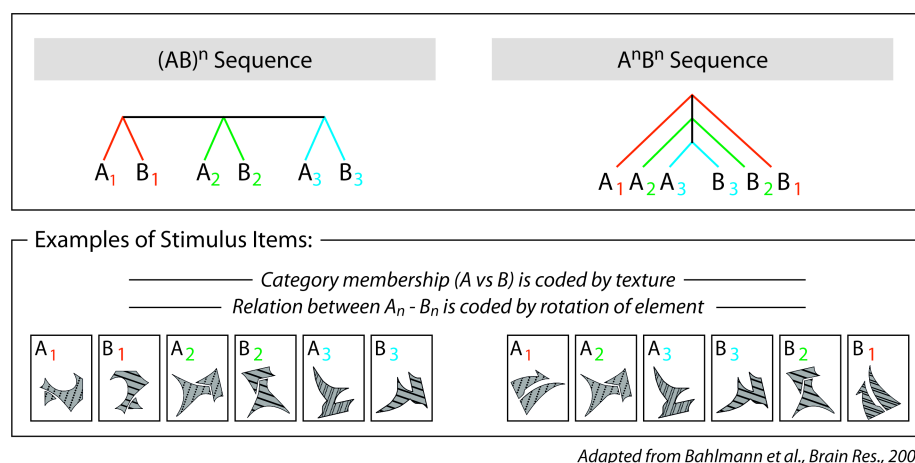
$(AB)^n$ Sequence

$A^nB^n$ Sequence

$A_1$ $B_1$ $A_2$ $B_2$ $A_3$ $B_3$

$A_1$ $A_2$ $A_3$ $B_3$ $B_2$ $B_1$

Examples of Stimulus Items:

Category membership (A vs B) is coded by texture

Relation between $A_n$ - $B_n$ is coded by rotation of element

$A_1$ $B_1$ $A_2$ $B_2$ $A_3$ $B_3$

$A_1$ $A_2$ $A_3$ $B_3$ $B_2$ $B_1$

Adapted from Bahlmann et al., Brain Res., 200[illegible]